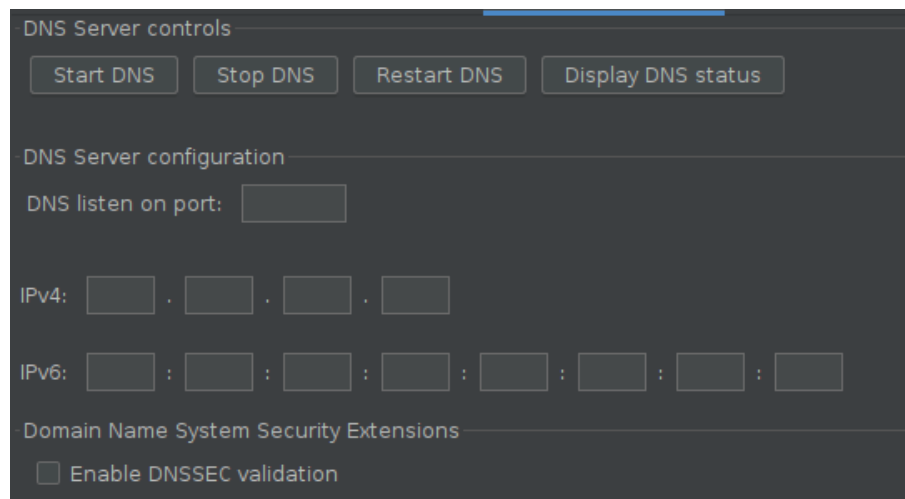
DNS Server controls

Start DNS Stop DNS Restart DNS Display DNS status

DNS Server configuration

DNS listen on port:

IPv4: . . .

IPv6: : : : : : : :

Domain Name System Security Extensions

Enable DNSSEC validation